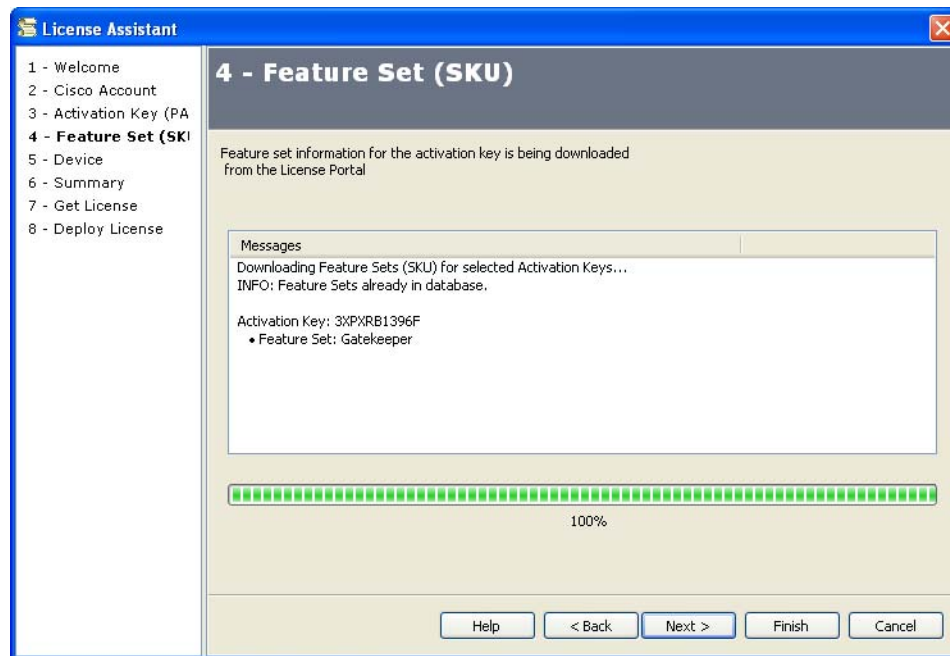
License Assistant

1 - Welcome
2 - Cisco Account
3 - Activation Key (PA
4 - Feature Set (SKI
5 - Device
6 - Summary
7 - Get License
8 - Deploy License

4 - Feature Set (SKU)

Feature set information for the activation key is being downloaded from the License Portal

Messages

Downloading Feature Sets (SKU) for selected Activation Keys...
INFO: Feature Sets already in database.

Activation Key: 3XPXRB1396F
• Feature Set: Gatekeeper

100%

Help
< Back
Next >
Finish
Cancel